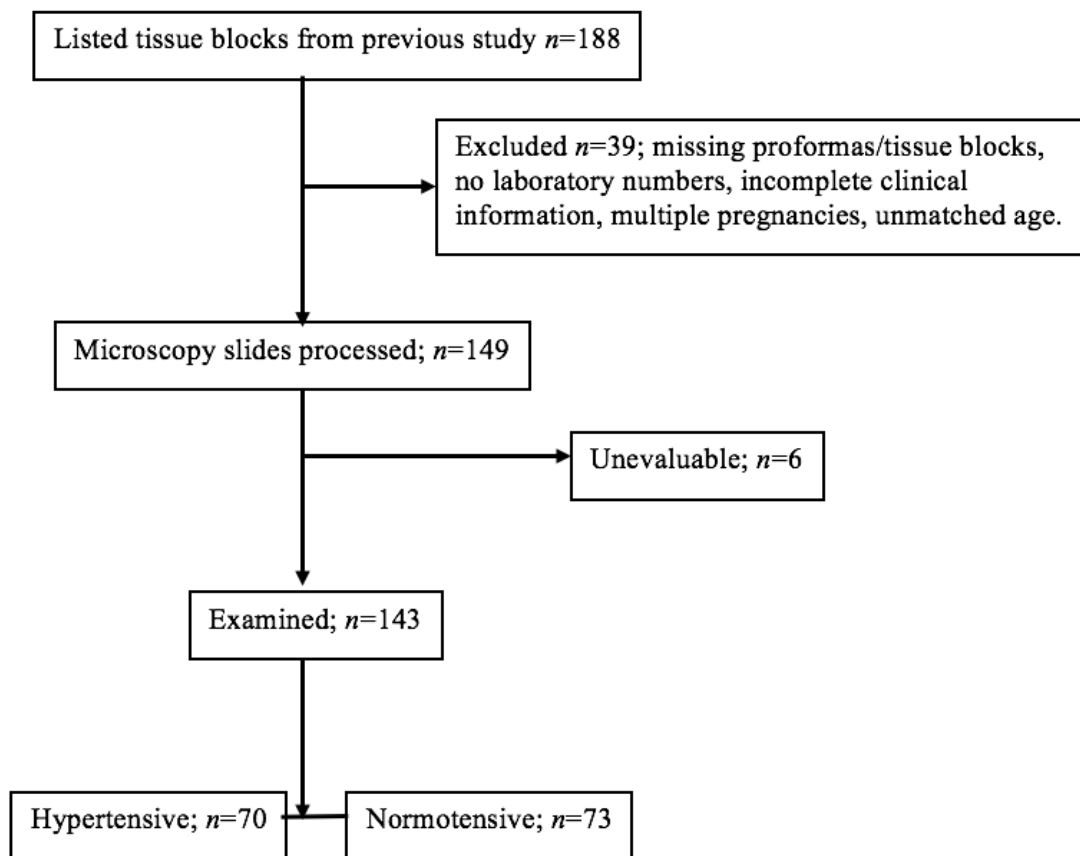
Listed tissue blocks from previous study $n$=188

Excluded $n$=39; missing proformas/tissue blocks, no laboratory numbers, incomplete clinical information, multiple pregnancies, unmatched age.

Microscopy slides processed; $n$=149

Unevaluable; $n$=6

Examined; $n$=143

Hypertensive; $n$=70

Normotensive; $n$=73